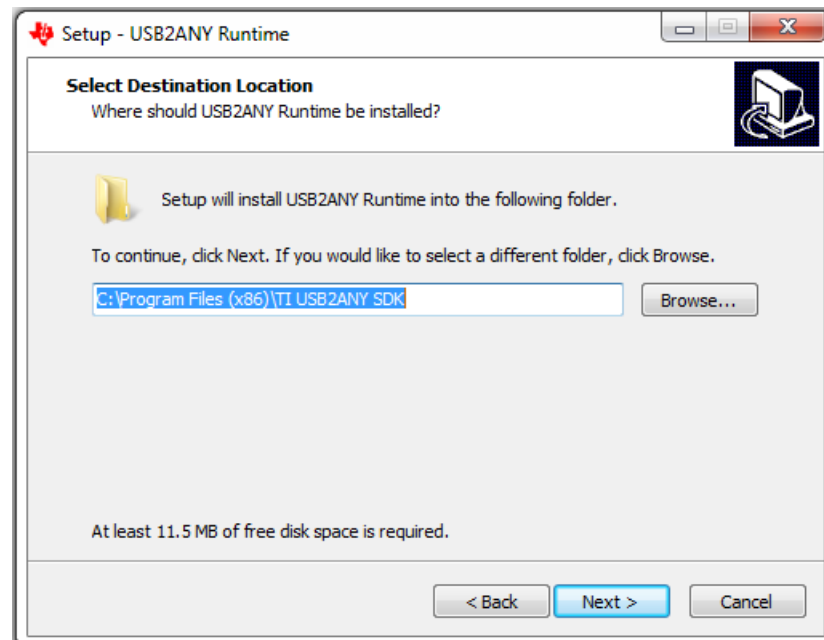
Setup - USB2ANY Runtime

Select Destination Location
Where should USB2ANY Runtime be installed?

Setup will install USB2ANY Runtime into the following folder.

To continue, click Next. If you would like to select a different folder, click Browse.

C:\Program Files (x86)\TI USB2ANY SDK

Browse...

At least 11.5 MB of free disk space is required.

< Back

Next >

Cancel